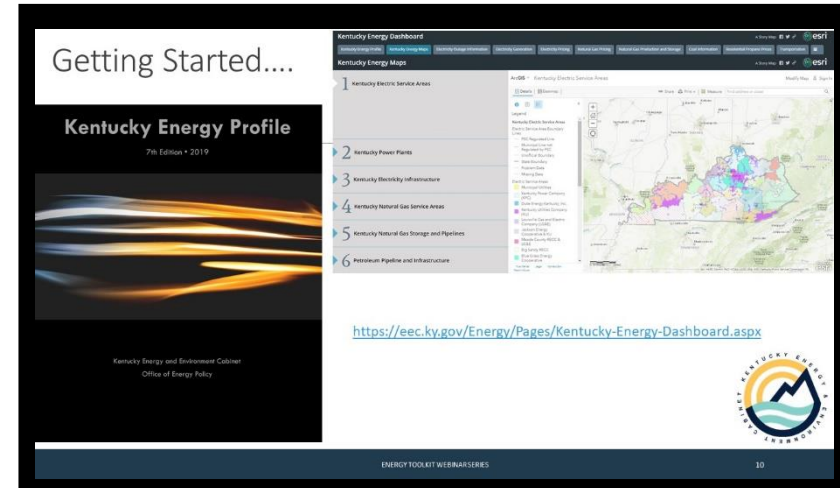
Getting Started….

Kentucky Energy Profile

7th Edition • 2019

Kentucky Energy and Environment Cabinet
Office of Energy Policy

Kentucky Energy Dashboard

Kentucky Energy Maps

1 Kentucky Electric Service Areas

2 Kentucky Power Plants

3 Kentucky Electricity Infrastructure

4 Kentucky Natural Gas Service Areas

5 Kentucky Natural Gas Storage and Pipelines

6 Petroleum Pipeline and Infrastructure

ArcGIS Kentucky Electric Service Areas

Legend

esri

https://eec.ky.gov/Energy/Pages/Kentucky-Energy-Dashboard.aspx

KENTUCKY ENERGY & ENVIRONMENT CABINET

ENERGY TOOLKIT WEBINAR SERIES

10